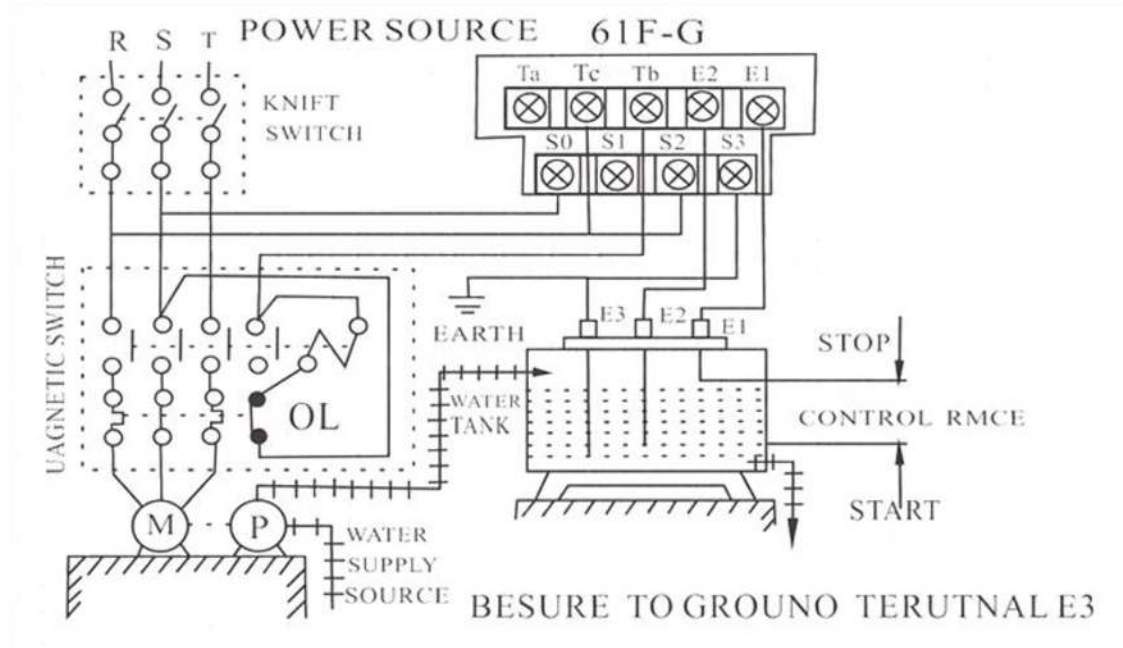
R S T POWER SOURCE 61F-G

Ta Tc Tb E2 E1

S0 S1 S2 S3

KNIFT SWITCH

UAGNETIC SWITCH

EARTH

E3 E2 E1

STOP

WATER TANK

OL

CONTROL RMCE

START

M P

WATER SUPPLY SOURCE

BESURE TO GROUNO TERUTNAL E3